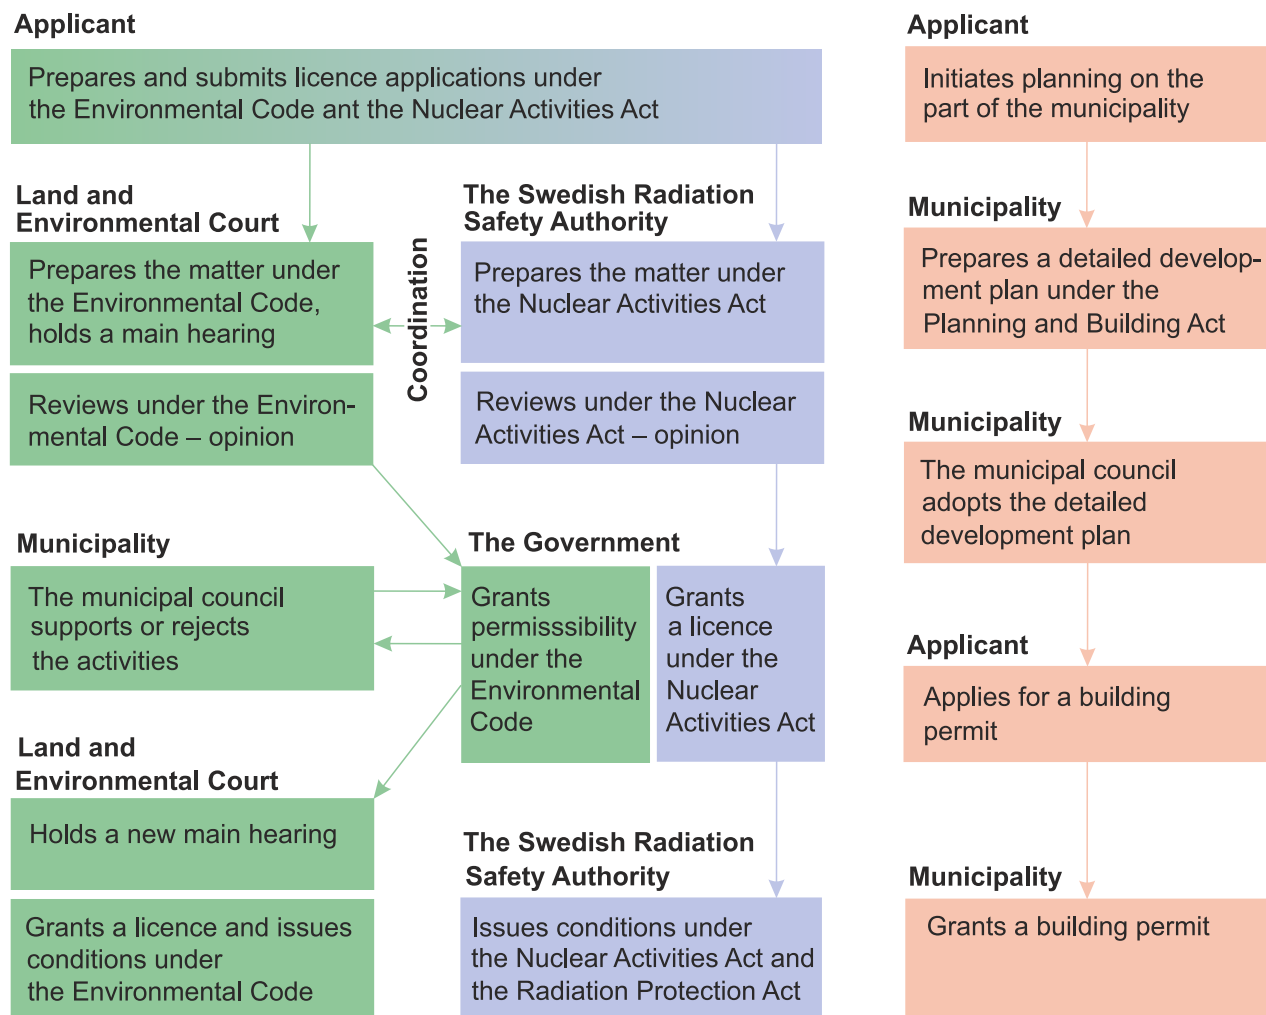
Applicant

Prepares and submits licence applications under the Environmental Code ant the Nuclear Activities Act

Land and Environmental Court

Prepares the matter under the Environmental Code, holds a main hearing

Reviews under the Environmental Code – opinion

Coordination

The Swedish Radiation Safety Authority

Prepares the matter under the Nuclear Activities Act

Reviews under the Nuclear Activities Act – opinion

Municipality

The municipal council supports or rejects the activities

The Government

Grants permisssibility under the Environmental Code

Grants a licence under the Nuclear Activities Act

Land and Environmental Court

Holds a new main hearing

Grants a licence and issues conditions under the Environmental Code

The Swedish Radiation Safety Authority

Issues conditions under the Nuclear Activities Act and the Radiation Protection Act

Applicant

Initiates planning on the part of the municipality

Municipality

Prepares a detailed development plan under the Planning and Building Act

Municipality

The municipal council adopts the detailed development plan

Applicant

Applies for a building permit

Municipality

Grants a building permit